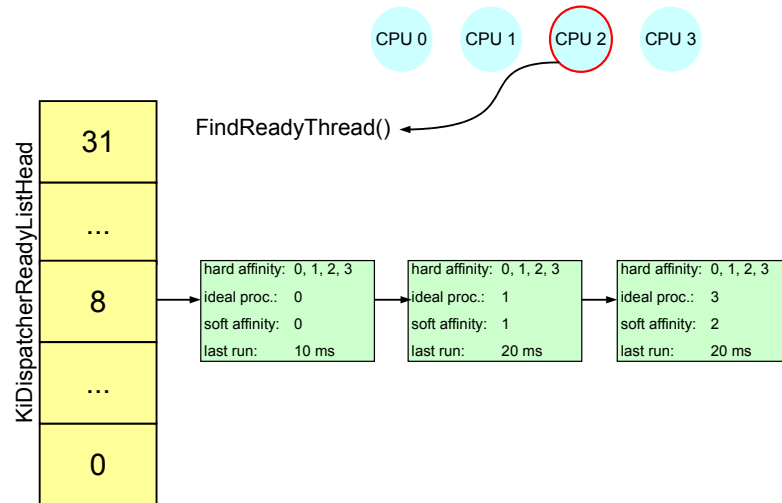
CPU 0 CPU 1 CPU 2 CPU 3

FindReadyThread()

KiDispatcherReadyListHead

31

...

8

...

0

| hard affinity: | 0, 1, 2, 3 |
|---|---|
| ideal proc.: | 0 |
| soft affinity: | 0 |
| last run: | 10 ms |

| hard affinity: | 0, 1, 2, 3 |
|---|---|
| ideal proc.: | 1 |
| soft affinity: | 1 |
| last run: | 20 ms |

| hard affinity: | 0, 1, 2, 3 |
|---|---|
| ideal proc.: | 3 |
| soft affinity: | 2 |
| last run: | 20 ms |